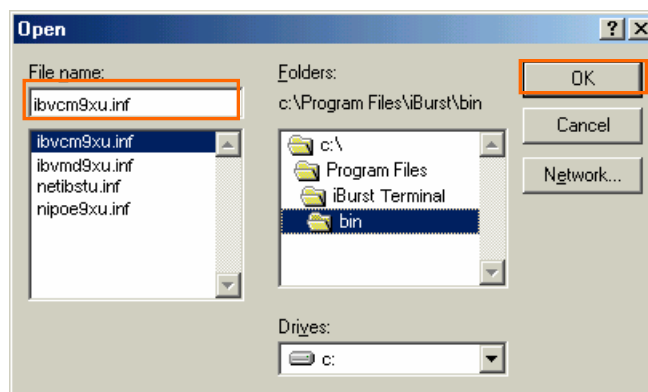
Open

?

File name:

ibvcm9xu.inf

ibvcm9xu.inf
ibvmd9xu.inf
netibstu.inf
nipoe9xu.inf

Folders:

c:\Program Files\iBurst\bin

c:\
Program Files
iBurst Terminal
bin

Drives:

c:

OK

Cancel

Network...